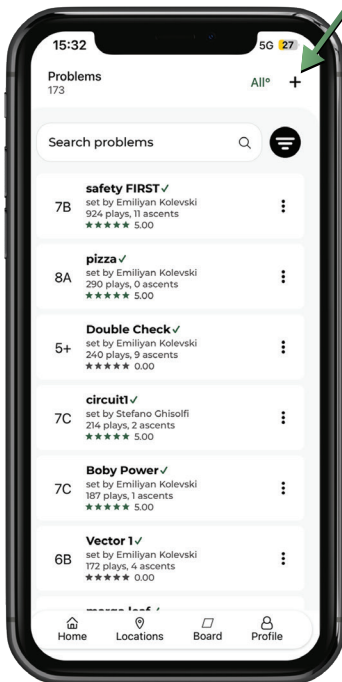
15:32

5G 27

Problems
173

All° +

Search problems

7B safety FIRST✓
set by Emiliyan Kolevski
924 plays, 11 ascents
★★★★★ 5.00

8A pizza✓
set by Emiliyan Kolevski
290 plays, 0 ascents
★★★★★ 5.00

5+ Double Check✓
set by Emiliyan Kolevski
240 plays, 9 ascents
★★★★★ 0.00

7C circuit1✓
set by Stefano Ghisolfi
214 plays, 2 ascents
★★★★★ 5.00

7C Boby Power✓
set by Emiliyan Kolevski
187 plays, 1 ascents
★★★★★ 5.00

6B Vector 1✓
set by Emiliyan Kolevski
172 plays, 4 ascents
★★★★★ 0.00

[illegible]

Home Locations Board Profile